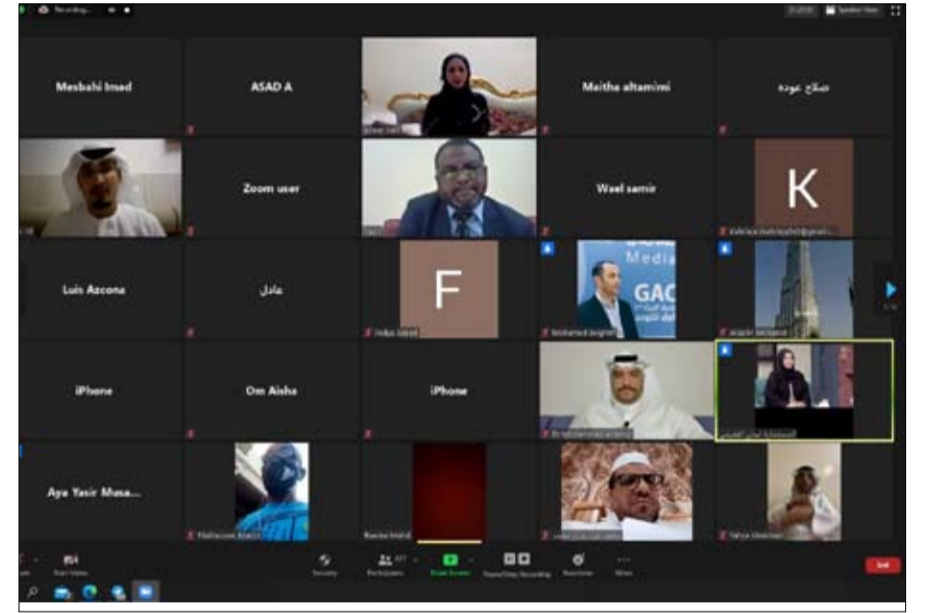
Recording...

Speaker View

Mesbahi Imad

ASAD A

Maitha altamimi

صلاح عوده

Zoom user

Wael samir

K

Luis Azcona

عادل

F

Media

GAC

iPhone

Om Aisha

iPhone

Aya Yasir Musa...

Security

Participants

Share Screen

Pause/Stop Recording

Reactions

More

End